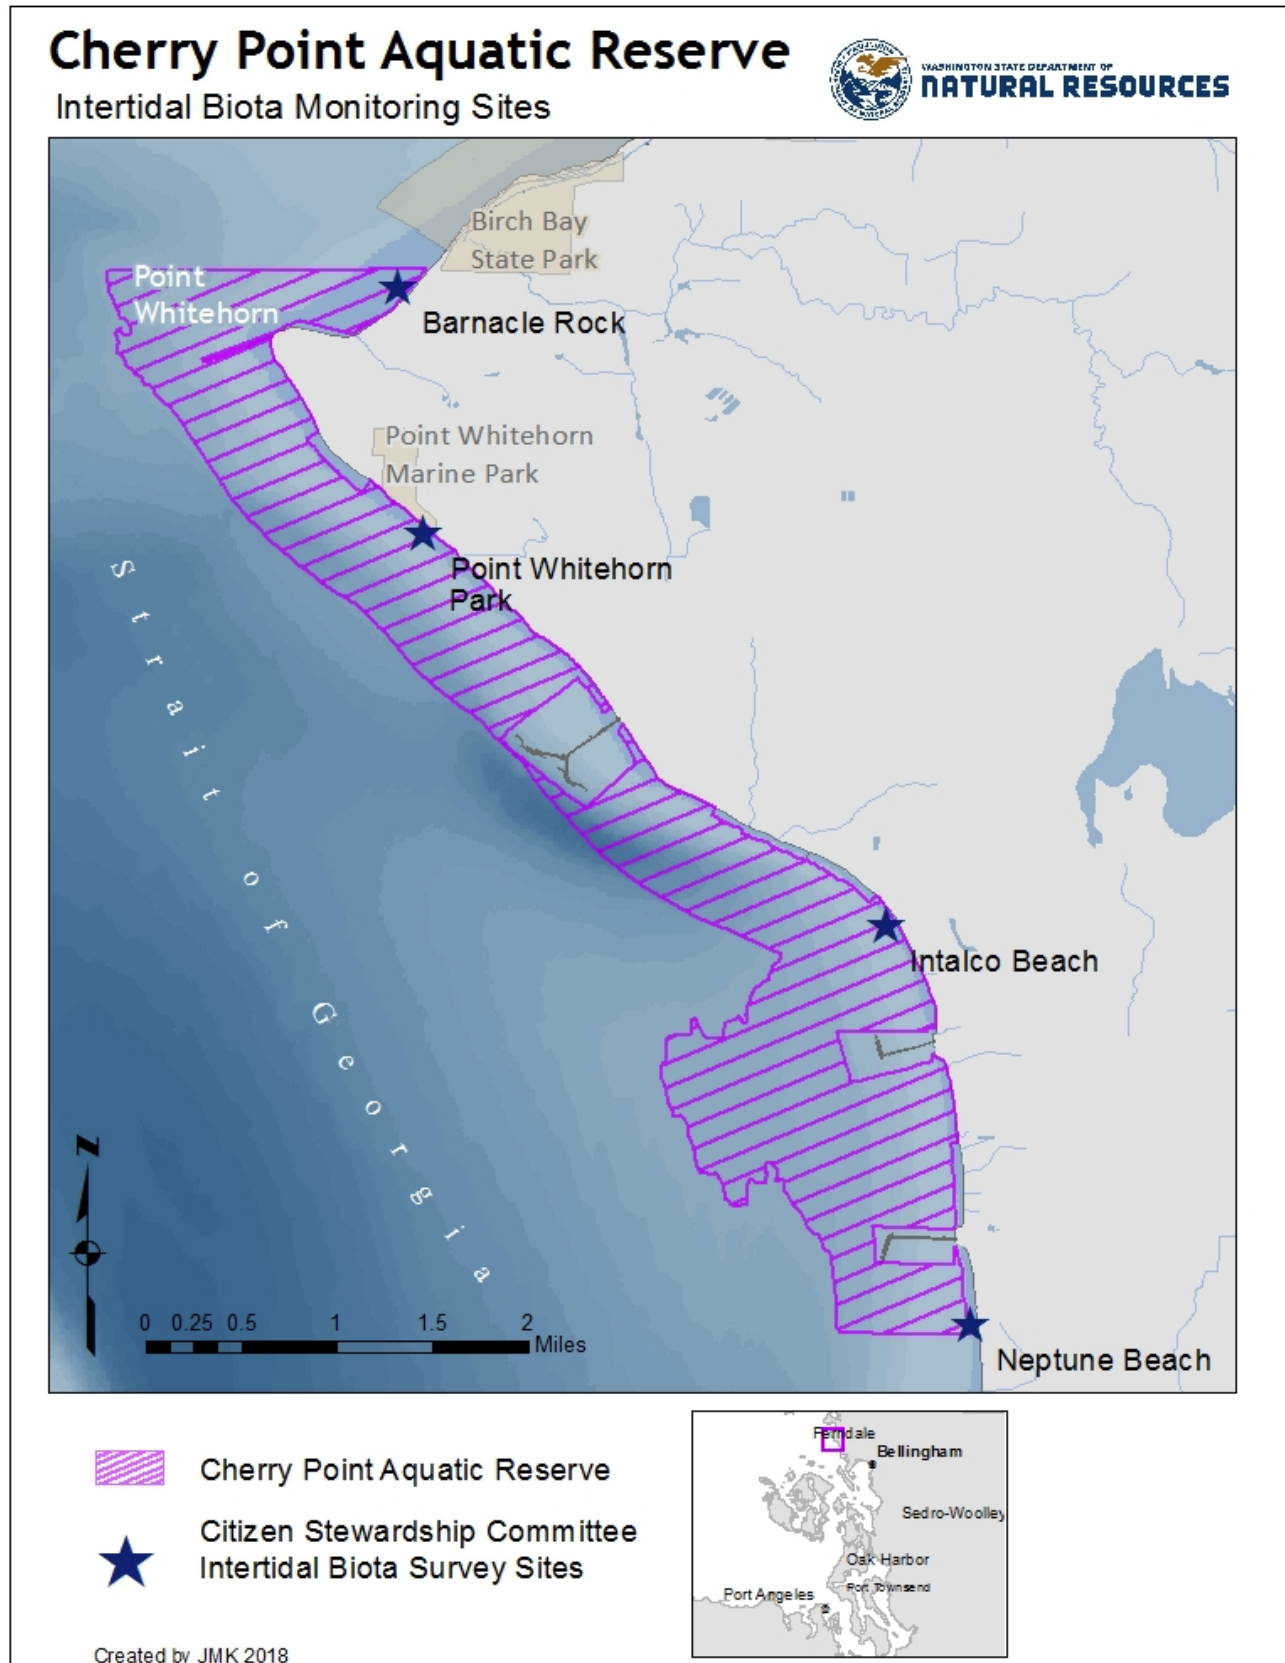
Cherry Point Aquatic Reserve
Intertidal Biota Monitoring Sites

WASHINGTON STATE DEPARTMENT OF
NATURAL RESOURCES

Birch Bay State Park

Point Whitehorn

Barnacle Rock

Point Whitehorn Marine Park

Point Whitehorn Park

Strait of Georgia

Intalco Beach

Neptune Beach

N

0 0.25 0.5 1 1.5 2 Miles

Cherry Point Aquatic Reserve

Citizen Stewardship Committee Intertidal Biota Survey Sites

Ferndale
Bellingham
Sedro-Woolley
Oak Harbor
Port Townsend
Port Angeles

Created by JMK 2018